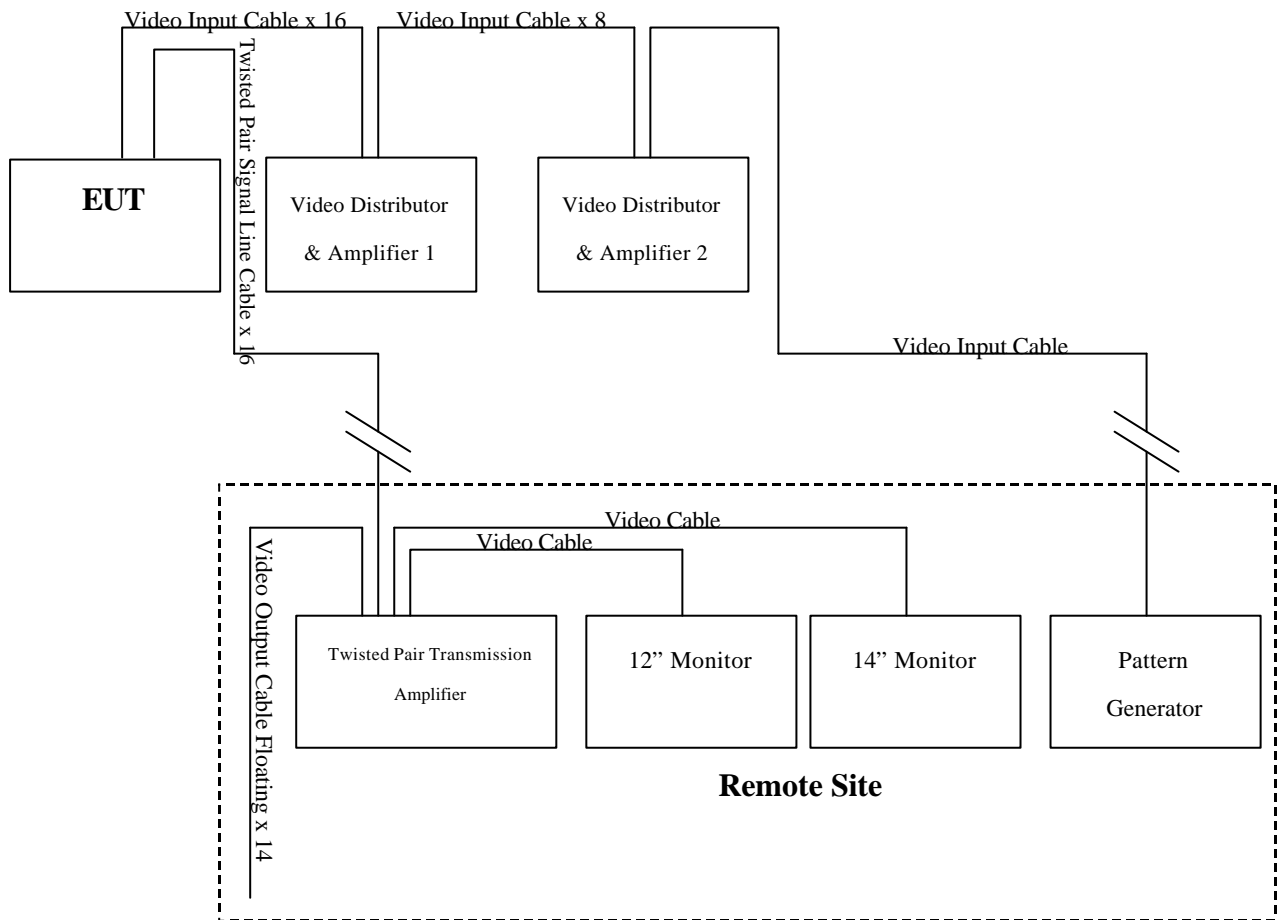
Video Input Cable x 16

Video Input Cable x 8

Twisted Pair Signal Line Cable x 16

EUT

Video Distributor & Amplifier 1

Video Distributor & Amplifier 2

Video Input Cable

Video Cable

Video Cable

Video Output Cable Floating x 14

Twisted Pair Transmission Amplifier

12" Monitor

14" Monitor

Pattern Generator

Remote Site